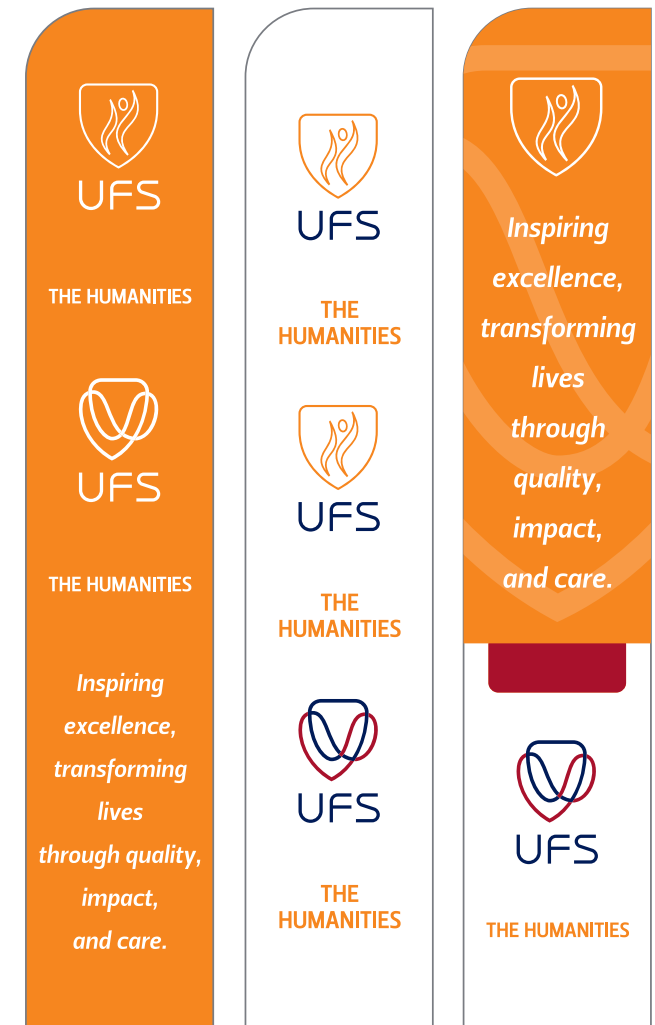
UFS

THE HUMANITIES

UFS

THE HUMANITIES

Inspiring excellence, transforming lives through quality, impact, and care.

UFS

THE HUMANITIES

UFS

THE HUMANITIES

UFS

THE HUMANITIES

Inspiring excellence, transforming lives through quality, impact, and care.

UFS

THE HUMANITIES